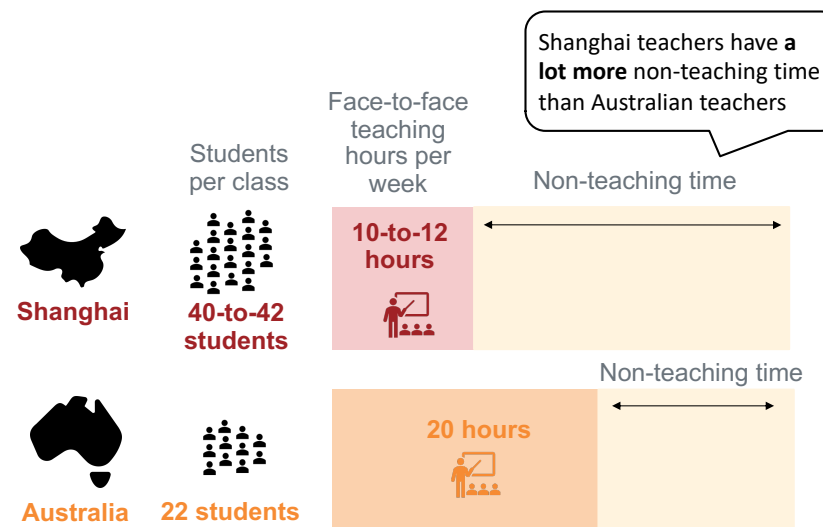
Shanghai teachers have **a lot more** non-teaching time than Australian teachers

Students per class

Face-to-face teaching hours per week

Non-teaching time

Shanghai

40-to-42 students

10-to-12 hours

Non-teaching time

Australia

22 students

20 hours